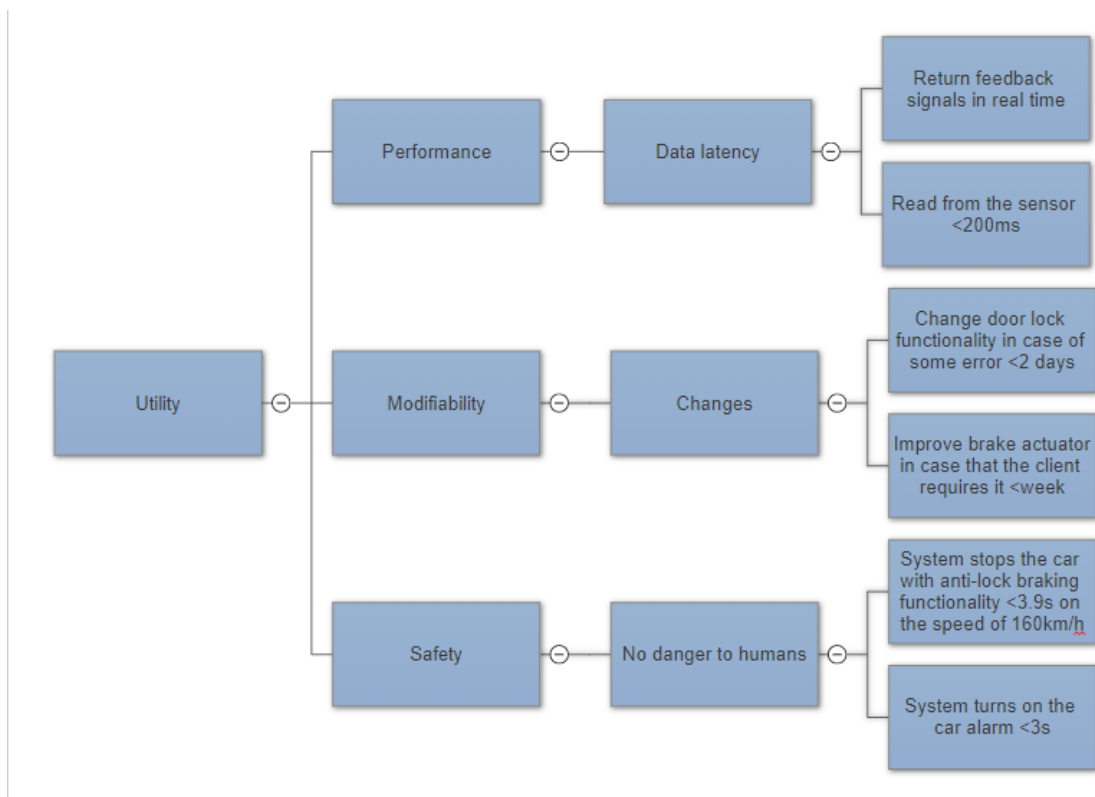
Utility

Performance

Data latency

Return feedback signals in real time

Read from the sensor <200ms

Modifiability

Changes

Change door lock functionality in case of some error <2 days

Improve brake actuator in case that the client requires it <week

Safety

No danger to humans

System stops the car with anti-lock braking functionality <3.9s on the speed of 160km/h

System turns on the car alarm <3s